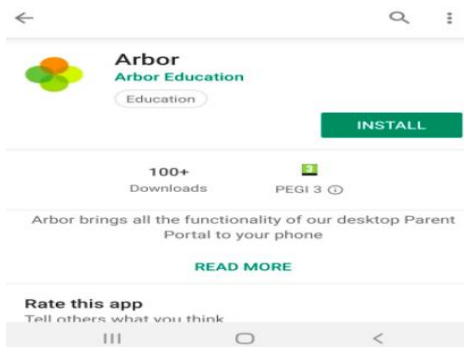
Arbor
Arbor Education
Education

INSTALL

100+
Downloads

3
PEGI 3 ⓘ

Arbor brings all the functionality of our desktop Parent Portal to your phone

READ MORE

Rate this app
Tell others what you think